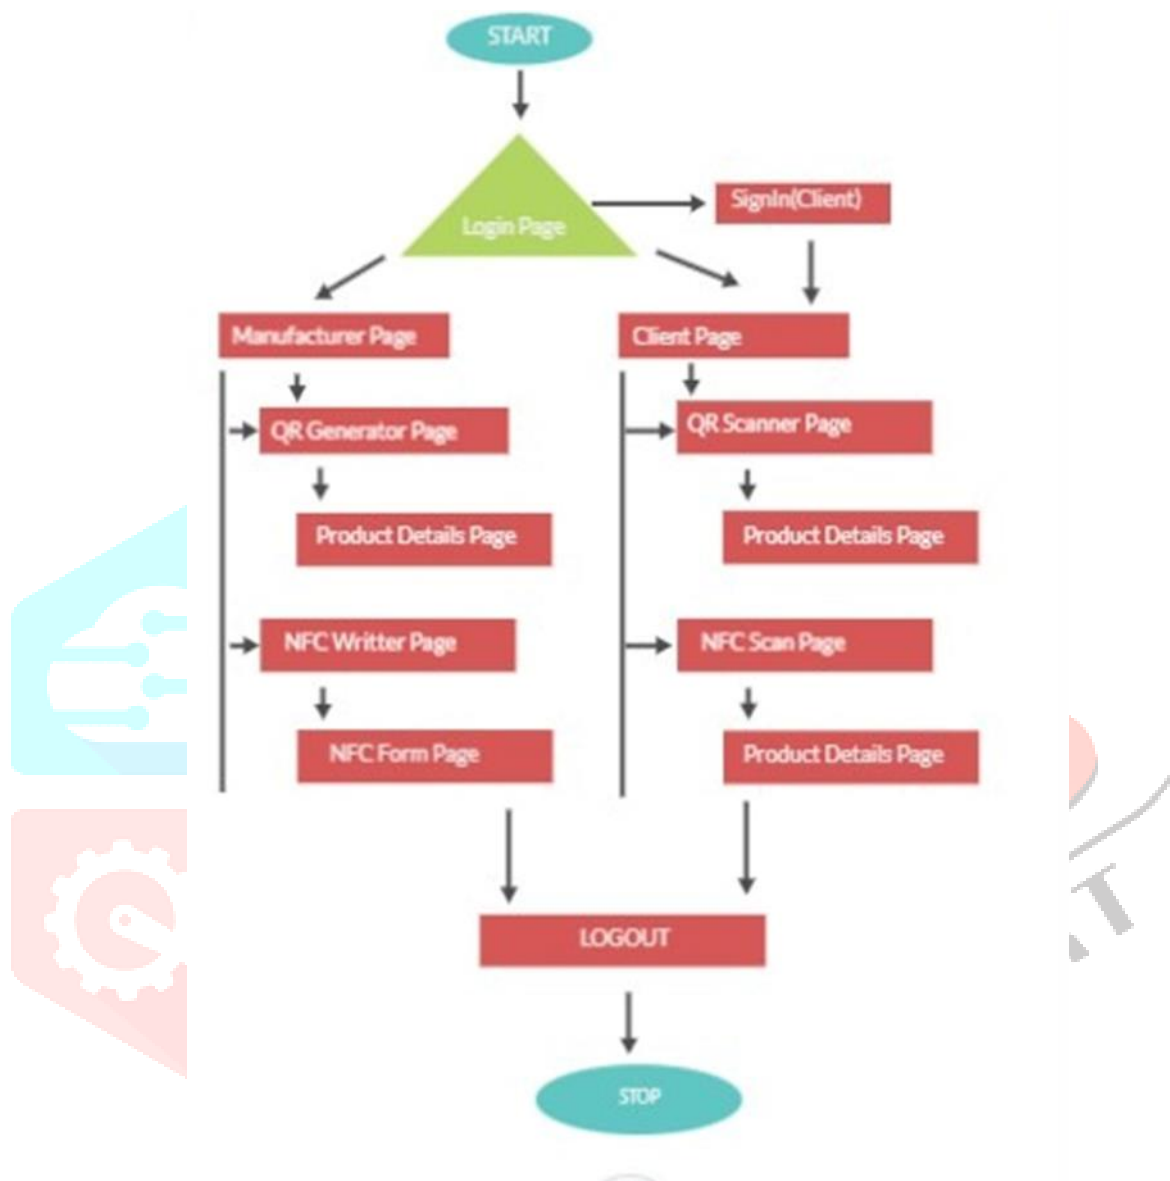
START

Login Page

SignIn(Client)

Manufacturer Page

Client Page

QR Generator Page

Product Details Page

NFC Writter Page

NFC Form Page

QR Scanner Page

Product Details Page

NFC Scan Page

Product Details Page

LOGOUT

STOP